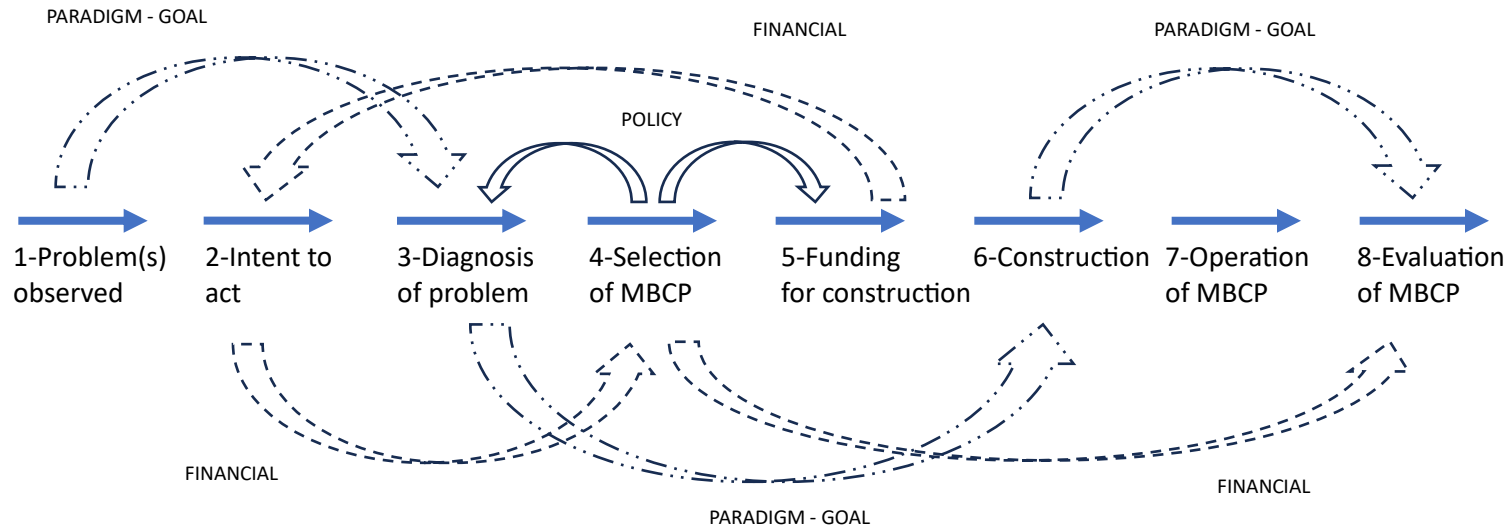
PARADIGM - GOAL

FINANCIAL

PARADIGM - GOAL

POLICY

1-Problem(s) observed

2-Intent to act

3-Diagnosis of problem

4-Selection of MBCP

5-Funding for construction

6-Construction

7-Operation of MBCP

8-Evaluation of MBCP

FINANCIAL

FINANCIAL

PARADIGM - GOAL